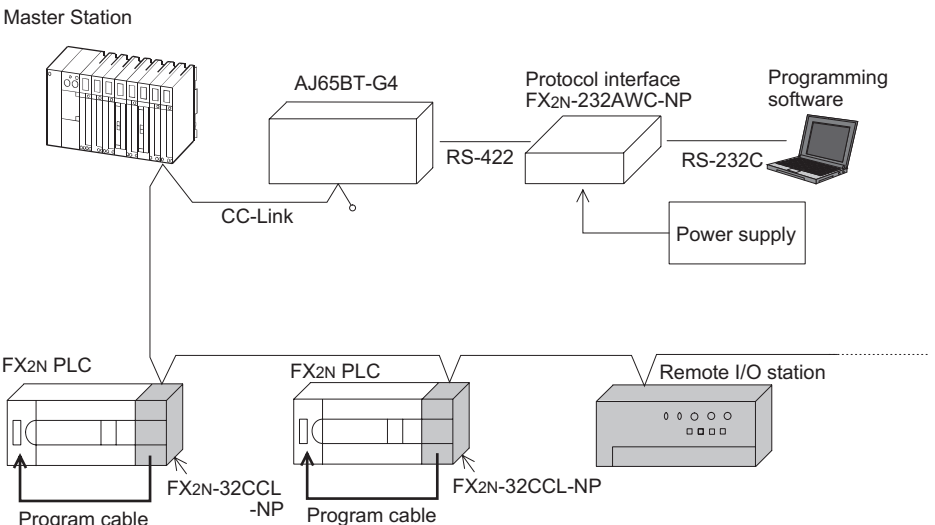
Master Station

AJ65BT-G4

Protocol interface
FX2N-232AWC-NP

Programming software

RS-422

RS-232C

CC-Link

Power supply

FX2N PLC

FX2N PLC

Remote I/O station

FX2N-32CCL-NP

FX2N-32CCL-NP

Program cable

Program cable